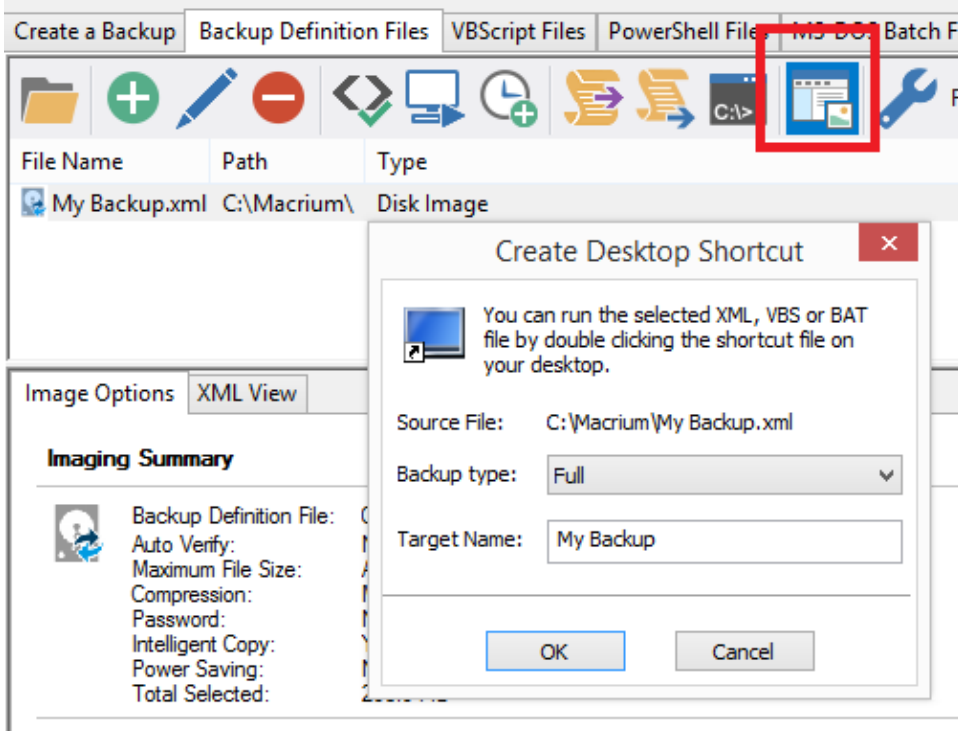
Create a Backup | Backup Definition Files | VBScript Files | PowerShell Files | MS-DOS Batch F

C:\>

| File Name | Path | Type |
|---|---|---|
| My Backup.xml | C:\Macrium\ | Disk Image |

Image Options | XML View

Imaging Summary

Backup Definition File:
Auto Verify:
Maximum File Size:
Compression:
Password:
Intelligent Copy:
Power Saving:
Total Selected:

Create Desktop Shortcut

×

You can run the selected XML, VBS or BAT file by double clicking the shortcut file on your desktop.

Source File: C:\Macrium\My Backup.xml

Backup type: Full

Target Name: My Backup

OK

Cancel